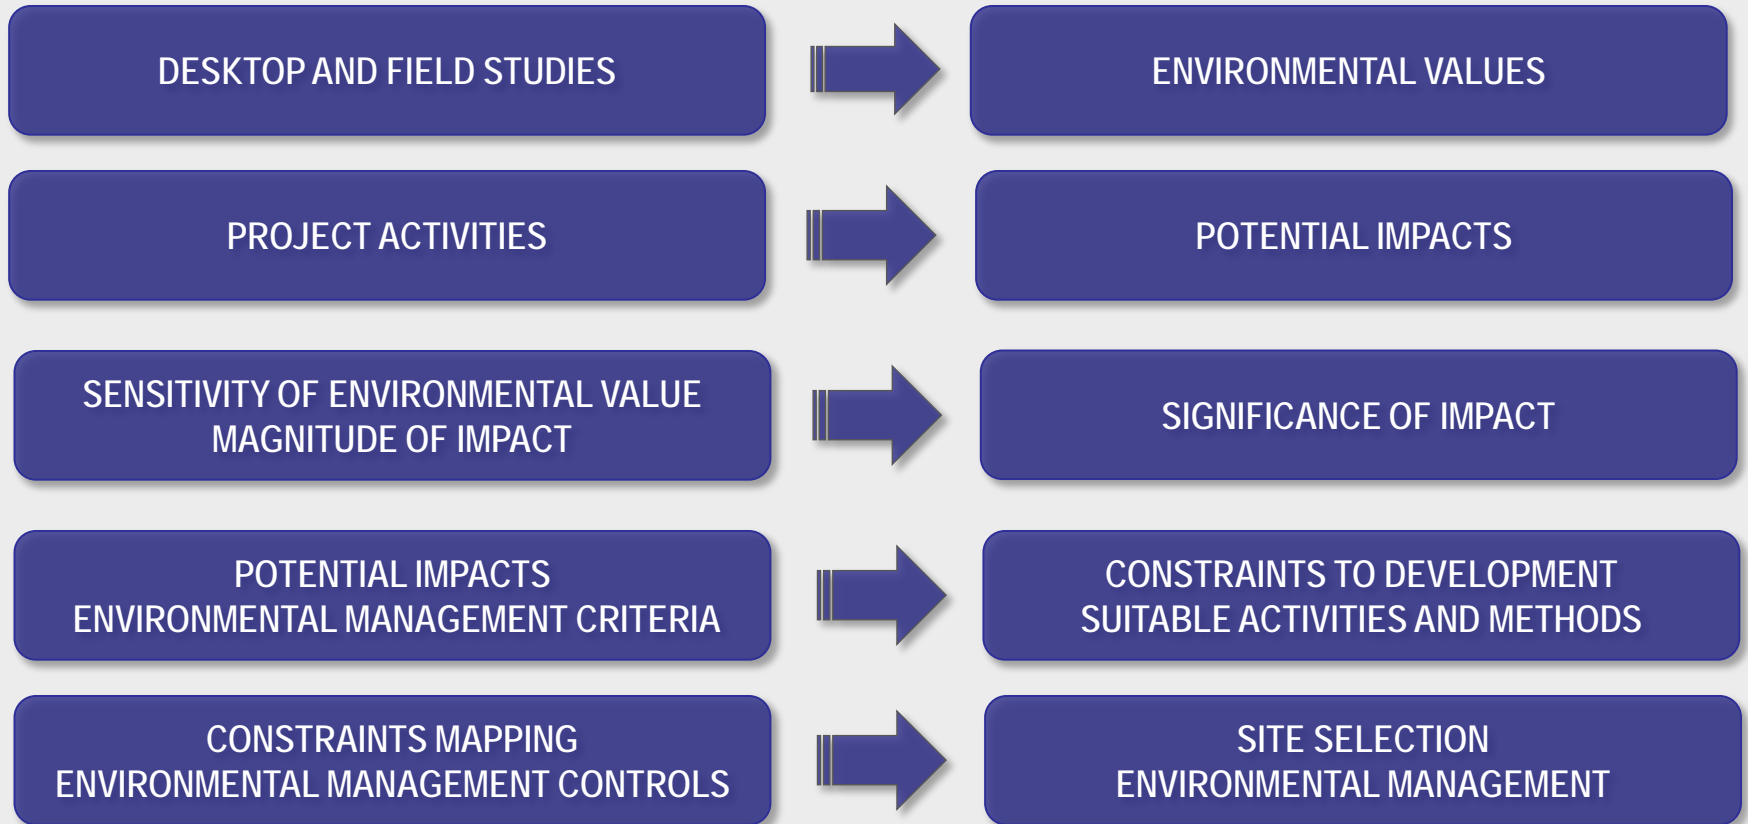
DESKTOP AND FIELD STUDIES

ENVIRONMENTAL VALUES

PROJECT ACTIVITIES

POTENTIAL IMPACTS

SENSITIVITY OF ENVIRONMENTAL VALUE
MAGNITUDE OF IMPACT

SIGNIFICANCE OF IMPACT

POTENTIAL IMPACTS
ENVIRONMENTAL MANAGEMENT CRITERIA

CONSTRAINTS TO DEVELOPMENT
SUITABLE ACTIVITIES AND METHODS

CONSTRAINTS MAPPING
ENVIRONMENTAL MANAGEMENT CONTROLS

SITE SELECTION
ENVIRONMENTAL MANAGEMENT